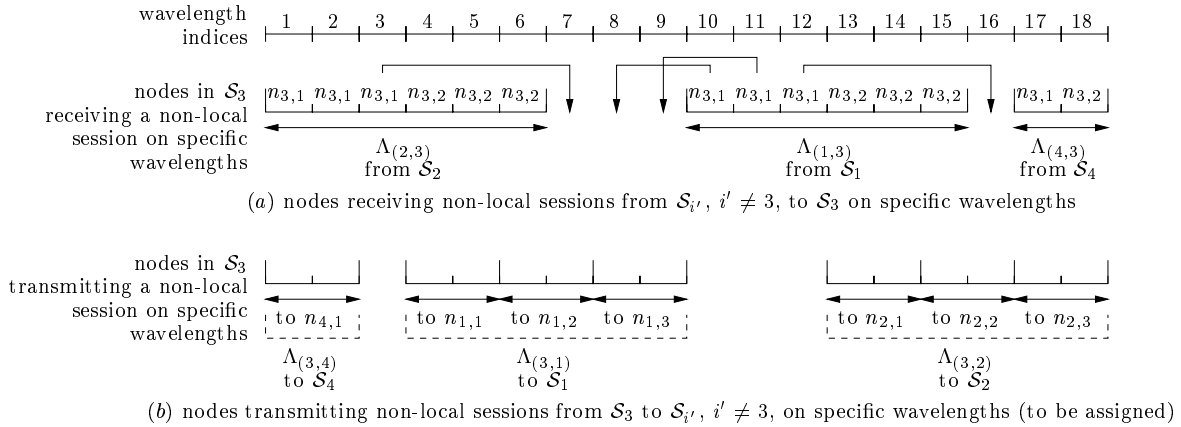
wavelength indices

1 2 3 4 5 6 7 8 9 10 11 12 13 14 15 16 17 18

nodes in $\mathcal{S}_3$ receiving a non-local session on specific wavelengths

$n_{3,1}$ $n_{3,1}$ $n_{3,1}$ $n_{3,2}$ $n_{3,2}$ $n_{3,2}$

$n_{3,1}$ $n_{3,1}$ $n_{3,1}$ $n_{3,2}$ $n_{3,2}$ $n_{3,2}$

$n_{3,1}$ $n_{3,2}$

$\Lambda_{(2,3)}$ from $\mathcal{S}_2$

$\Lambda_{(1,3)}$ from $\mathcal{S}_1$

$\Lambda_{(4,3)}$ from $\mathcal{S}_4$

$(a)$ nodes receiving non-local sessions from $\mathcal{S}_{i'}$, $i' \neq 3$, to $\mathcal{S}_3$ on specific wavelengths

nodes in $\mathcal{S}_3$ transmitting a non-local session on specific wavelengths

to $n_{4,1}$

to $n_{1,1}$ to $n_{1,2}$ to $n_{1,3}$

to $n_{2,1}$ to $n_{2,2}$ to $n_{2,3}$

$\Lambda_{(3,4)}$ to $\mathcal{S}_4$

$\Lambda_{(3,1)}$ to $\mathcal{S}_1$

$\Lambda_{(3,2)}$ to $\mathcal{S}_2$

$(b)$ nodes transmitting non-local sessions from $\mathcal{S}_3$ to $\mathcal{S}_{i'}$, $i' \neq 3$, on specific wavelengths (to be assigned)